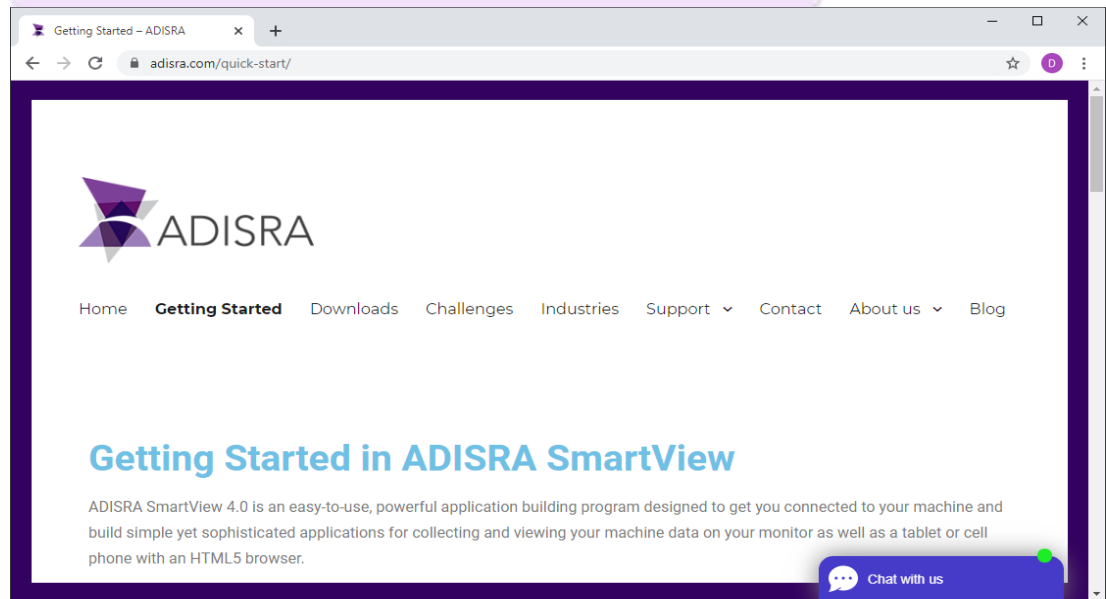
Getting Started – ADISRA

adisra.com/quick-start/

D

ADISRA

Home Getting Started Downloads Challenges Industries Support Contact About us Blog

Getting Started in ADISRA SmartView

ADISRA SmartView 4.0 is an easy-to-use, powerful application building program designed to get you connected to your machine and build simple yet sophisticated applications for collecting and viewing your machine data on your monitor as well as a tablet or cell phone with an HTML5 browser.

Chat with us